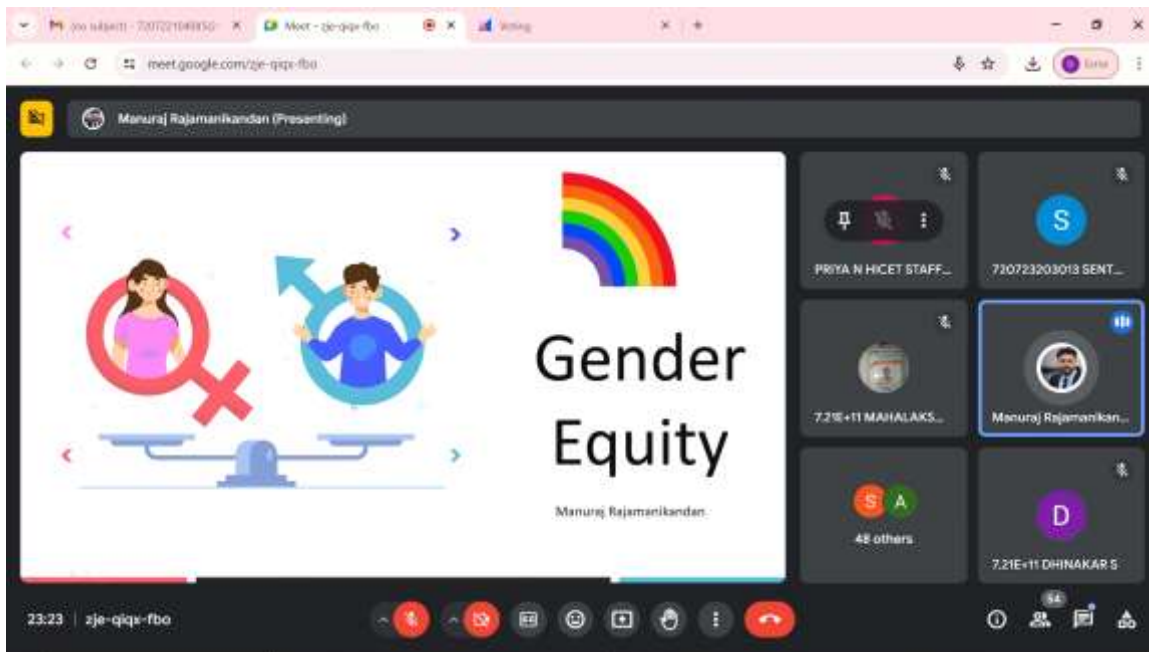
(no subject) - 720721049050 - ×
Meet - zje-qiqx-fbo ×
Voting ×

meet.google.com/zje-qiqx-fbo

Manuraj Rajamanikandan (Presenting)

Gender Equity

Manuraj Rajamanikandan

PRIYA N HICET STAFF...
720723203013 SENT...
7.21E+11 MAHALAKS...
Manuraj Rajamanikan...
S
A
48 others
D
7.21E+11 DHINAKAR S

23:23 | zje-qiqx-fbo

54